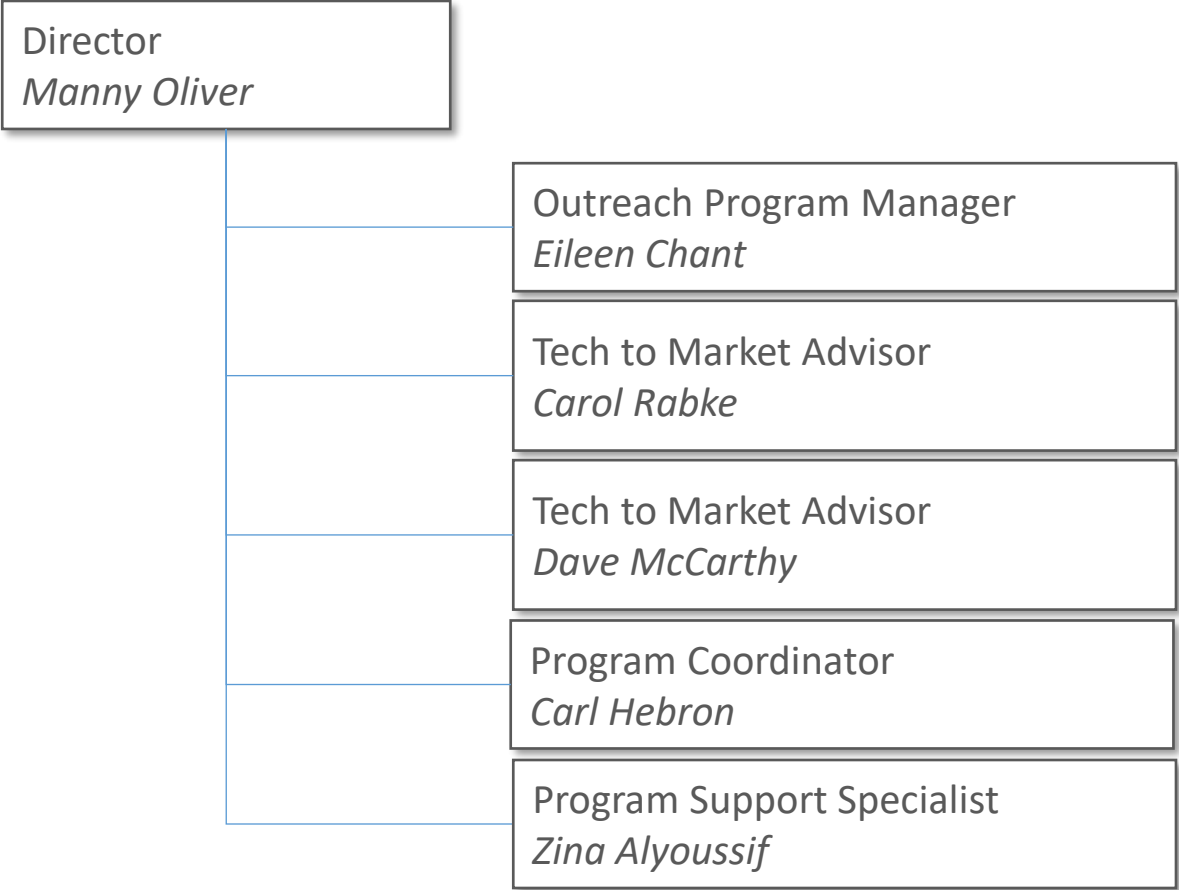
Director
*Manny Oliver*

Outreach Program Manager
*Eileen Chant*

Tech to Market Advisor
*Carol Rabke*

Tech to Market Advisor
*Dave McCarthy*

Program Coordinator
*Carl Hebron*

Program Support Specialist
*Zina Alyoussif*